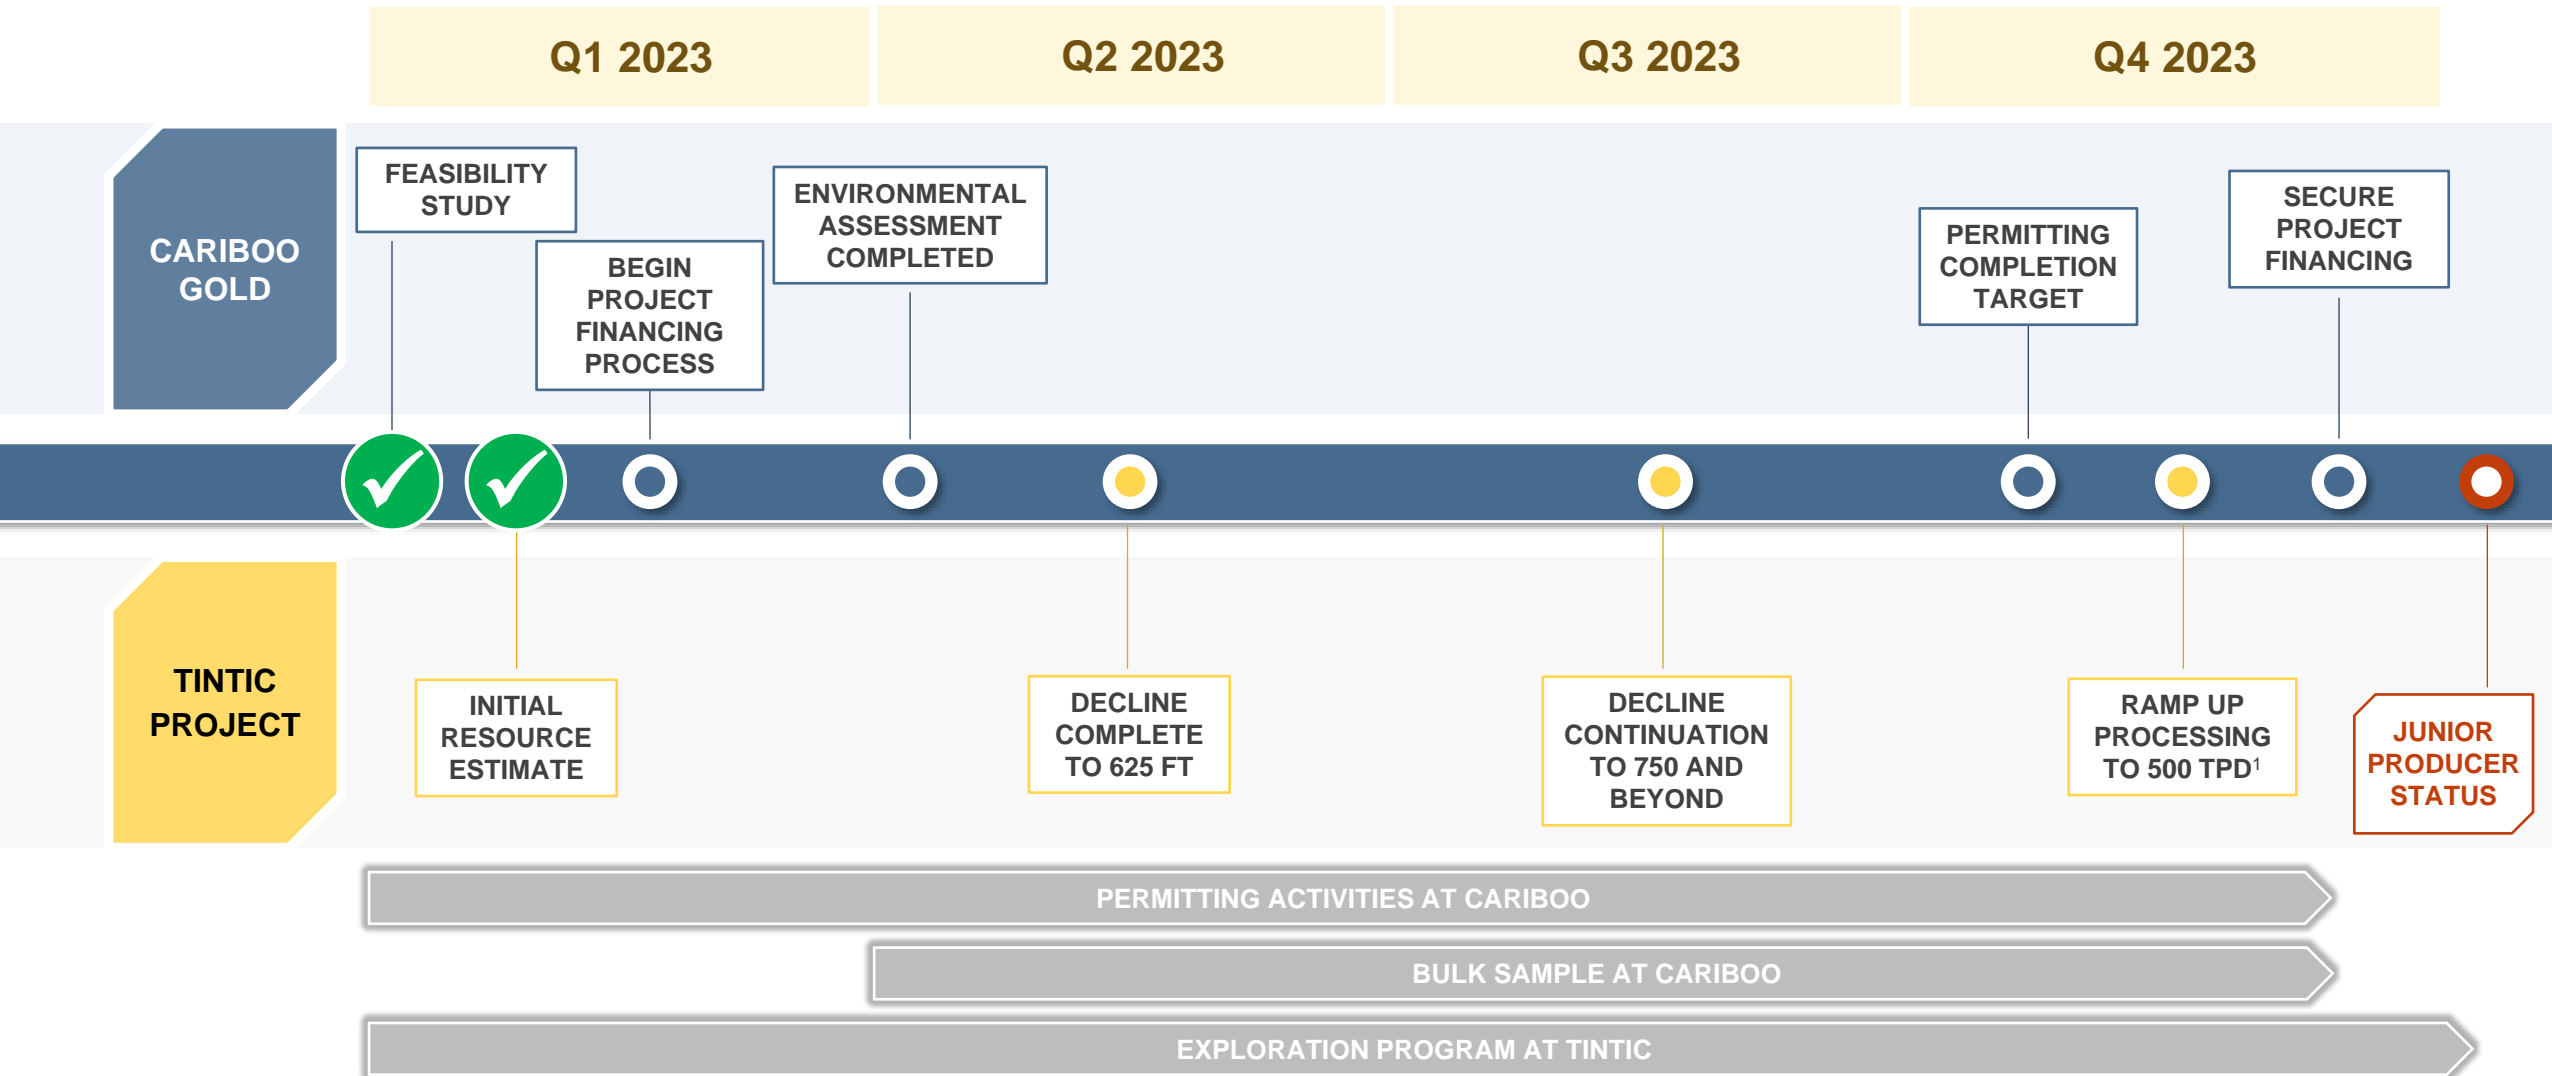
Q1 2023

Q2 2023

Q3 2023

Q4 2023

CARIBOO GOLD

FEASIBILITY STUDY

BEGIN PROJECT FINANCING PROCESS

ENVIRONMENTAL ASSESSMENT COMPLETED

PERMITTING COMPLETION TARGET

SECURE PROJECT FINANCING

TINTIC PROJECT

INITIAL RESOURCE ESTIMATE

DECLINE COMPLETE TO 625 FT

DECLINE CONTINUATION TO 750 AND BEYOND

RAMP UP PROCESSING TO 500 TPD$^1$

JUNIOR PRODUCER STATUS

PERMITTING ACTIVITIES AT CARIBOO

BULK SAMPLE AT CARIBOO

EXPLORATION PROGRAM AT TINTIC